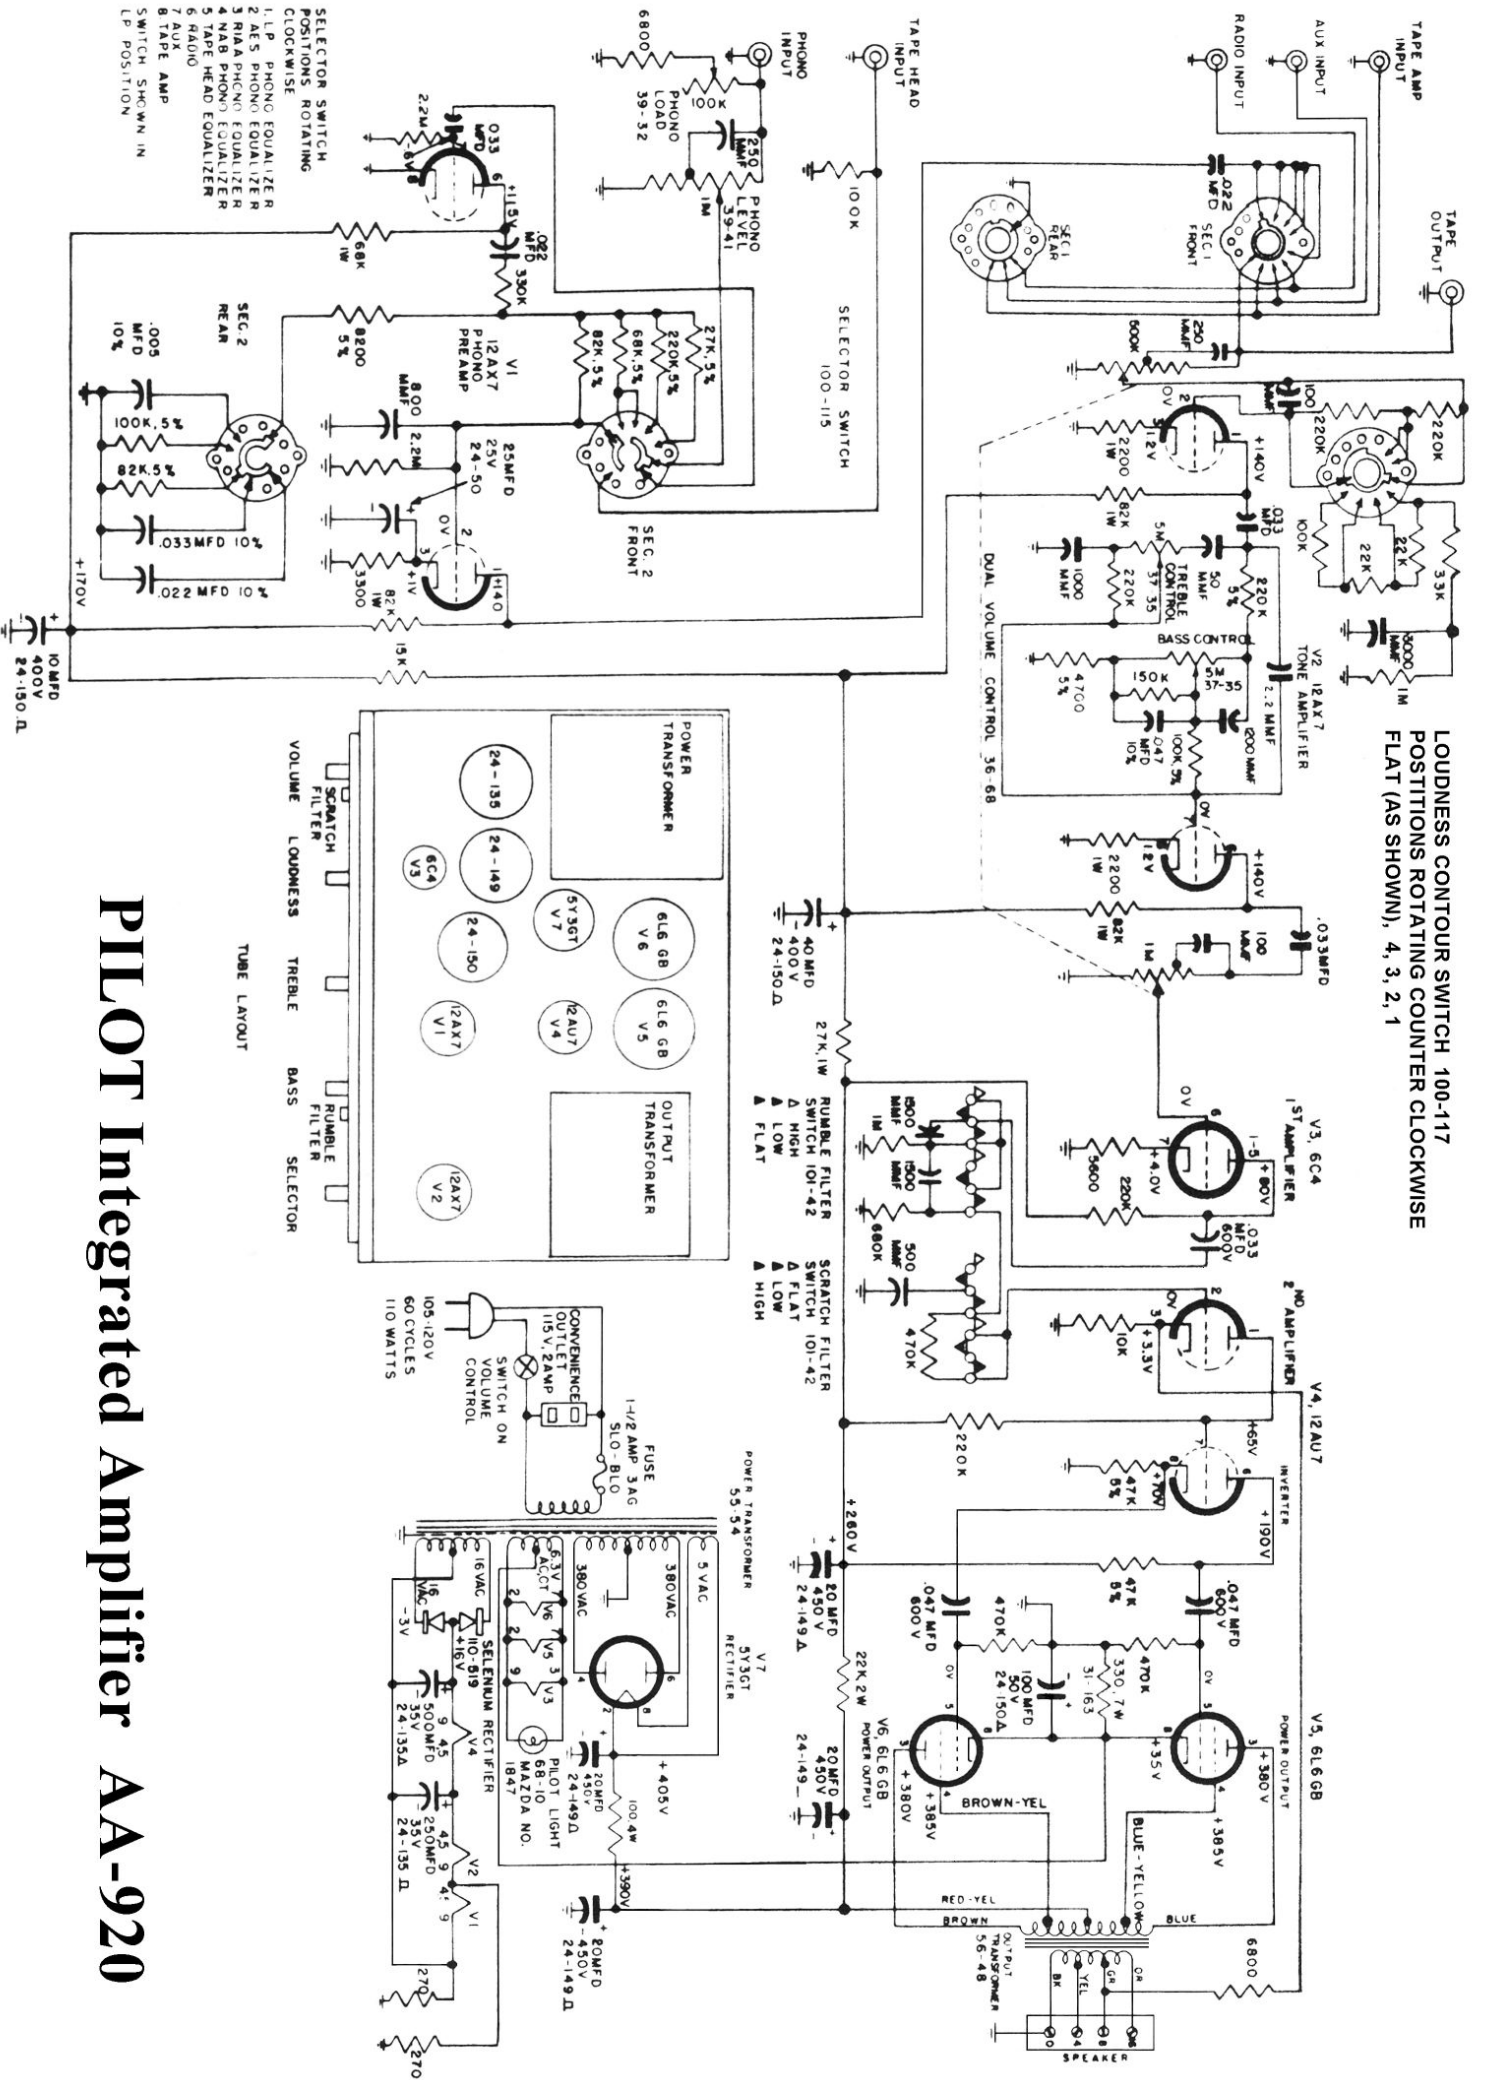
PILOT Integrated Amplifier AA-920

LOUDNESS CONTOUR SWITCH 100-117
POSITIONS ROTATING COUNTER CLOCKWISE
FLAT (AS SHOWN), 4, 3, 2, 1

SELECTOR SWITCH
POSITIONS ROTATING
CLOCKWISE
1 LP PHONO EQUALIZER
2 AES PHONO EQUALIZER
3 RIAA PHONO EQUALIZER
4 NAB PHONO EQUALIZER
5 TAPE HEAD EQUALIZER
6 RADIO
7 AUX
8 TAPE AMP
SWITCH SHOWN IN
LP POSITION

TAPE AMP INPUT
AUX INPUT
RADIO INPUT
TAPE HEAD INPUT
PHONO INPUT
TAPE OUTPUT

6800
100K
PHONO LOAD 39-32
250 MMF
1M
PHONO LEVEL 39-41
100K
.022 MFD
SEC 1 FRONT
SEC 1 REAR
SELECTOR SWITCH 100-115
.033 MFD
2.2M
+1.8V
+115V
.022 MFD
330K
68K 1W
8200 5%
V1 12AX7 PHONO PREAMP
82K,5%
68K,5%
220K,5%
27K,5%
SEC. 2 FRONT
SEC. 2 REAR
.005 MFD 10%
100K,5%
82K,5%
.033MFD 10%
.022 MFD 10%
800 MMF
2.2M
25MFD 25V 24-50
OV
3300
+1V
82K 1W
+140
15K
+170V
10MFD 400V 24-150 Ω

500K
250 MMF
100 MMF
220K
220K
100K
22K
22K
22K
3.3K
3000 MMF
1M
OV
+1.2V
+140V
2200 1W
82K 1W
.033 MFD
5M 37-35
TREBLE CONTROL
50 MMF
220K 5%
1000 MMF
220K
BASS CONTROL
150K
5M 37-35
4700 5%
.047 MFD 10%
100K,5%
200 MMF
2.2 MMF
V2 12AX7 TONE AMPLIFIER
DUAL VOLUME CONTROL 36-68
OV
1.2V
+140V
2200 1W
82K 1W
100 MMF
.033MFD
1M
40 MFD 400V 24-150 Ω
27K,1W

V3, 6C4 1ST AMPLIFIER
OV
+4.0V
+80V
5600
220K
.033 MFD 600V
1500 MMF
1M
1500 MMF
680K
RUMBLE FILTER SWITCH 101-42
Δ HIGH
Δ LOW
Δ FLAT
500 MMF
470K
SCRATCH FILTER SWITCH 101-42
Δ FLAT
Δ LOW
Δ HIGH
2ND AMPLIFIER
OV
+3.3V
10K
V4, 12AU7
220K
+65V
+70V
47K 5%
INVERTER
+190V
+260V
20 MFD 450V 24-149 Δ
47K 5%
.047 MFD 600V
.047 MFD 600V
470K
470K
100 MFD 50V 24-150 Δ
330, 7W 31-163
OV
OV
22K 2W
20MFD 450V 24-149
V6, 6L6GB POWER OUTPUT
V5, 6L6GB POWER OUTPUT
+35V
+380V
+385V
+380V
+385V
BROWN-YEL
BLUE-YELLOW
RED-YEL
BROWN
BLUE
6800
OUTPUT TRANSFORMER 56-48
BK
YEL
GR
OR
SPEAKER

POWER TRANSFORMER
24-135
24-149
6C4 V3
5Y3GT V7
6L6 GB V6
24-150
12AX7 V1
12AU7 V4
6L6 GB V5
OUTPUT TRANSFORMER
12AX7 V2
SCRATCH FILTER
RUMBLE FILTER
VOLUME
LOUDNESS
TREBLE
BASS
SELECTOR
TUBE LAYOUT

105-120V
60 CYCLES
110 WATTS
CONVENIENCE OUTLET 115V, 2AMP
SWITCH ON VOLUME CONTROL
FUSE 1-1/2 AMP 3AG SLO-BLO
POWER TRANSFORMER 55-54
5 VAC
380VAC
380VAC
6.3V AC,CT
16VAC
16 VAC
-3V
+16V
SELENIUM RECTIFIER 110-519
V7 5Y3GT RECTIFIER
PILOT LIGHT 68-10 MAZDA NO. 1847
20MFD 450V 24-149 Ω
+405V
100,4W
+390V
20MFD 450V 24-149 Ω
500MFD 35V 24-135A Δ
250MFD 35V 24-135 Ω
V4
V2
V1
270
270